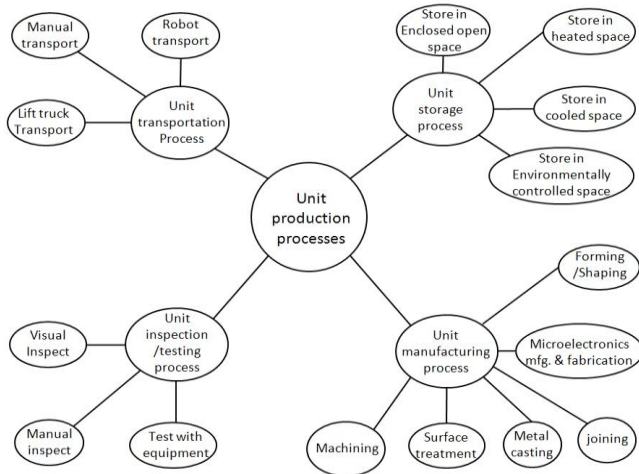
Manual transport

Robot transport

Lift truck Transport

Unit transportation Process

Store in Enclosed open space

Store in heated space

Unit storage process

Store in cooled space

Store in Environmentally controlled space

Unit production processes

Forming /Shaping

Visual Inspect

Unit inspection /testing process

Unit manufacturing process

Microelectronics mfg. & fabrication

Manual inspect

Test with equipment

Machining

Surface treatment

Metal casting

joining